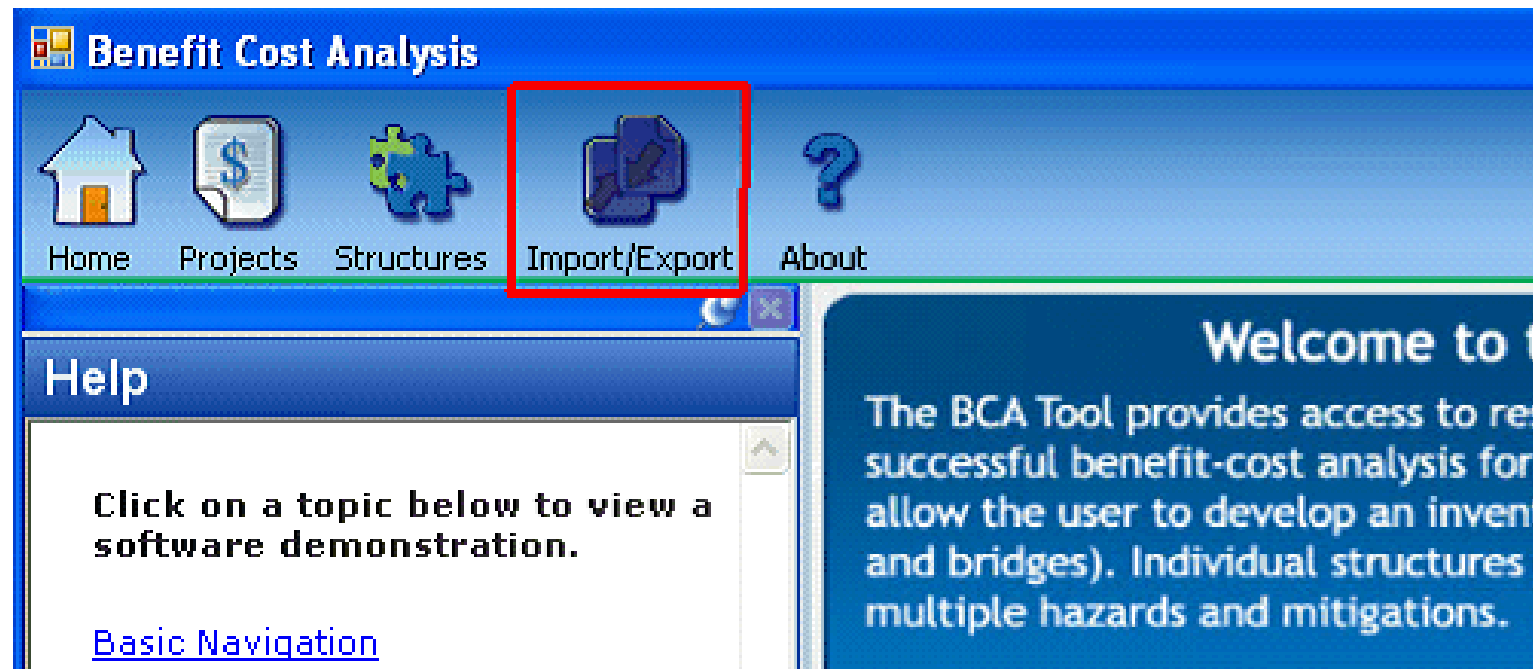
Benefit Cost Analysis

Home Projects Structures Import/Export About

Help

Click on a topic below to view a software demonstration.

Basic Navigation

Welcome to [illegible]

The BCA Tool provides access to res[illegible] successful benefit-cost analysis for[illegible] allow the user to develop an invent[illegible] and bridges). Individual structures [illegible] multiple hazards and mitigations.